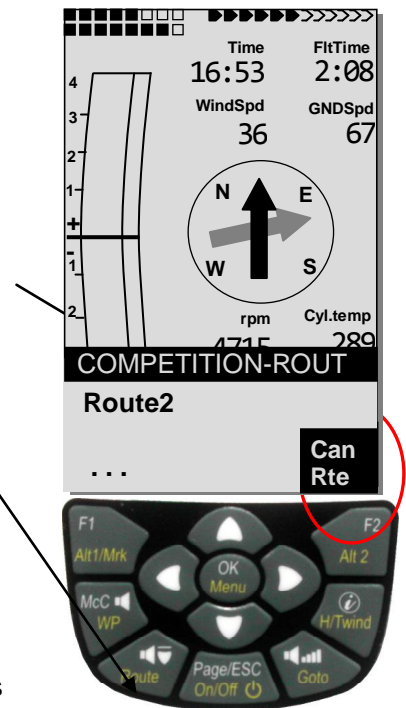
Time
16:53
FltTime
2:08
WindSpd
36
GNDSpd
67
4
3
2
1
+
-
1
2
N
E
W
S
rpm
4715
Cyl.temp
289
COMPETITION-ROUT
Route2
. . .
Can
Rte
F1
Alt1/Mrk
OK
Menu
F2
Alt 2
McC
WP
H/Twind
Route
Page/ESC
On/Off
Goto
3